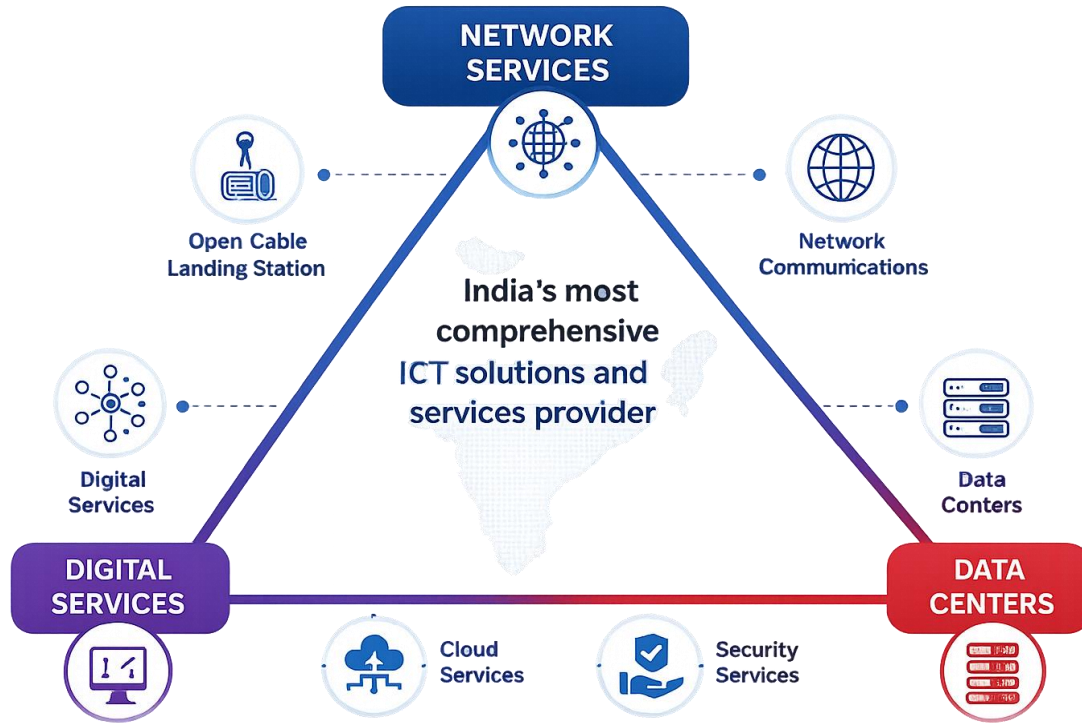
NETWORK SERVICES

Open Cable Landing Station

Network Communications

India's most comprehensive ICT solutions and services provider

Digital Services

Data Conters

DIGITAL SERVICES

DATA CENTERS

Cloud Services

Security Services